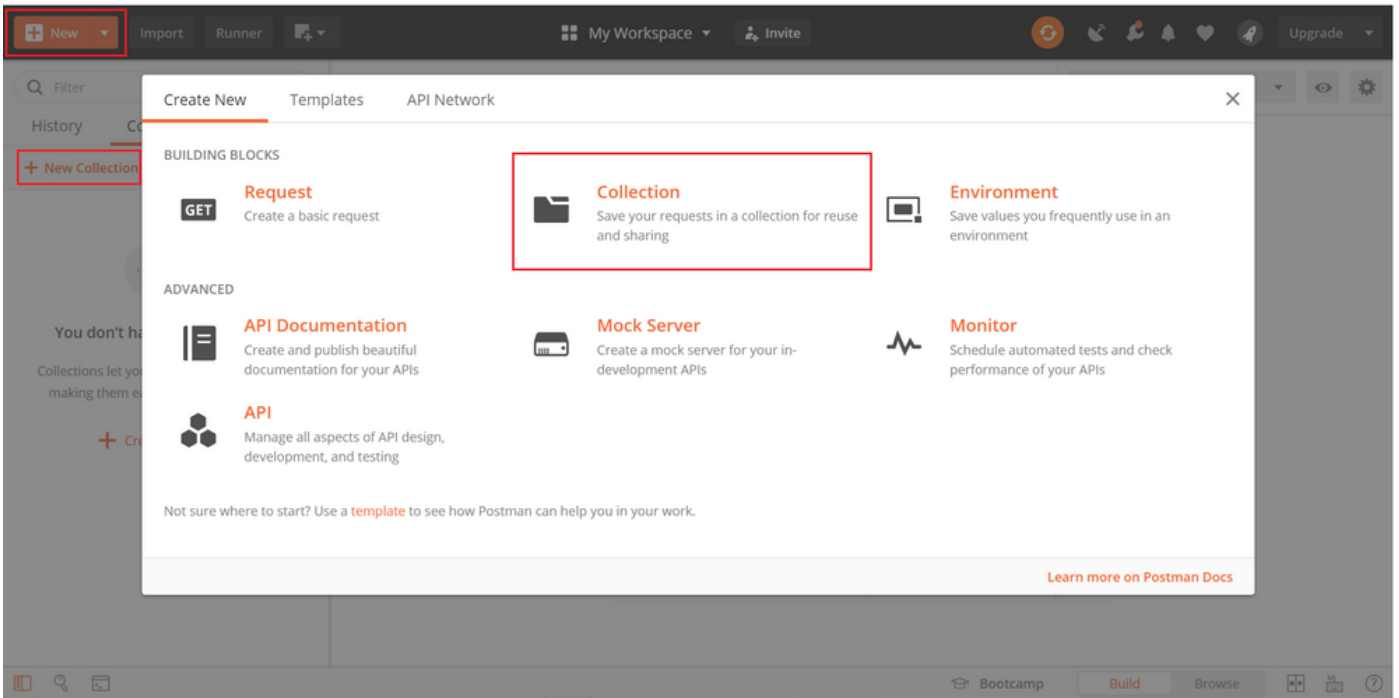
New Import Runner My Workspace Invite Upgrade

Filter

History Co

+ New Collection

You don't ha

Collections let yo making them e

+ Cr

Create New Templates API Network

BUILDING BLOCKS

GET Request
Create a basic request

Collection
Save your requests in a collection for reuse and sharing

Environment
Save values you frequently use in an environment

ADVANCED

API Documentation
Create and publish beautiful documentation for your APIs

Mock Server
Create a mock server for your in-development APIs

Monitor
Schedule automated tests and check performance of your APIs

API
Manage all aspects of API design, development, and testing

Not sure where to start? Use a template to see how Postman can help you in your work.

Learn more on Postman Docs

Bootcamp Build Browse